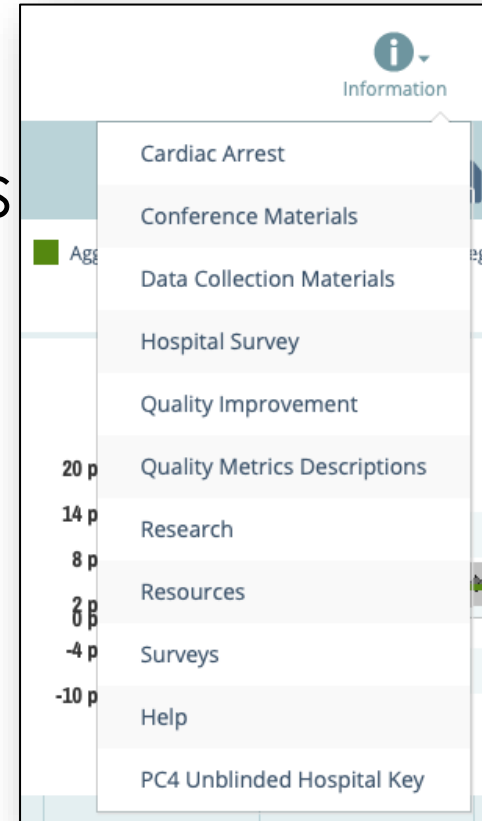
Information

Cardiac Arrest
Conference Materials
Data Collection Materials
Hospital Survey
Quality Improvement
Quality Metrics Descriptions
Research
Resources
Surveys
Help
PC4 Unblinded Hospital Key

S
Agg
eg
20 p
14 p
8 p
2 p
0 p
-4 p
-10 p